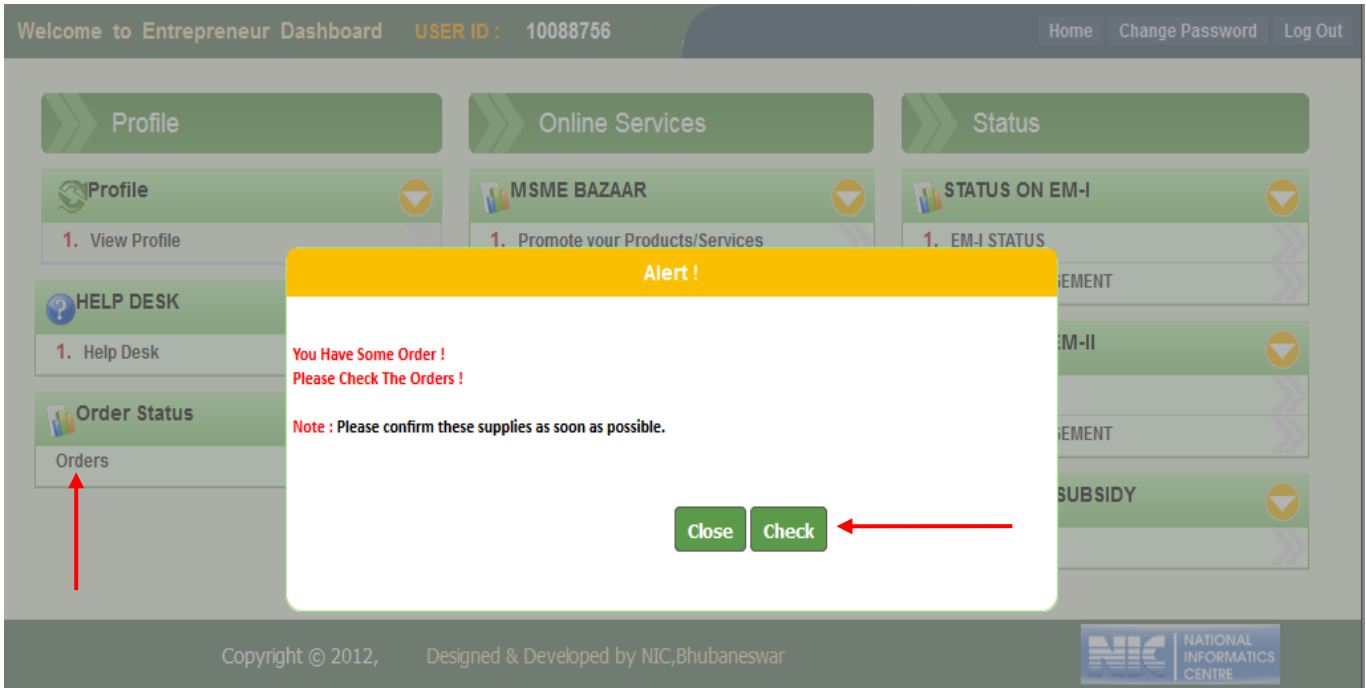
Welcome to Entrepreneur Dashboard USER ID : 10088756

Home Change Password Log Out

Profile

Online Services

Status

Profile

1. View Profile

HELP DESK

1. Help Desk

Order Status

Orders

MSME BAZAAR

1. Promote your Products/Services

STATUS ON EM-I

1. EM-I STATUS

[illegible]EMENT

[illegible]M-II

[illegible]EMENT

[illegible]SUBSIDY

Alert !

You Have Some Order !
Please Check The Orders !

Note : Please confirm these supplies as soon as possible.

Close Check

Copyright © 2012, Designed & Developed by NIC,Bhubaneswar

NIC NATIONAL INFORMATICS CENTRE